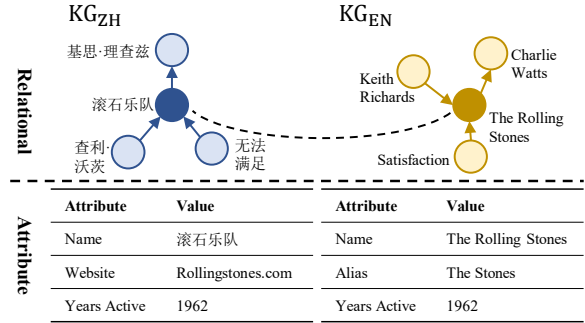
$KG_{ZH}$

基思·理查兹

滚石乐队

查利·沃茨

无法满足

$KG_{EN}$

Charlie Watts

Keith Richards

The Rolling Stones

Satisfaction

Relational

Attribute

| Attribute | Value |
|---|---|
| Name | 滚石乐队 |
| Website | Rollingstones.com |
| Years Active | 1962 |

| Attribute | Value |
|---|---|
| Name | The Rolling Stones |
| Alias | The Stones |
| Years Active | 1962 |